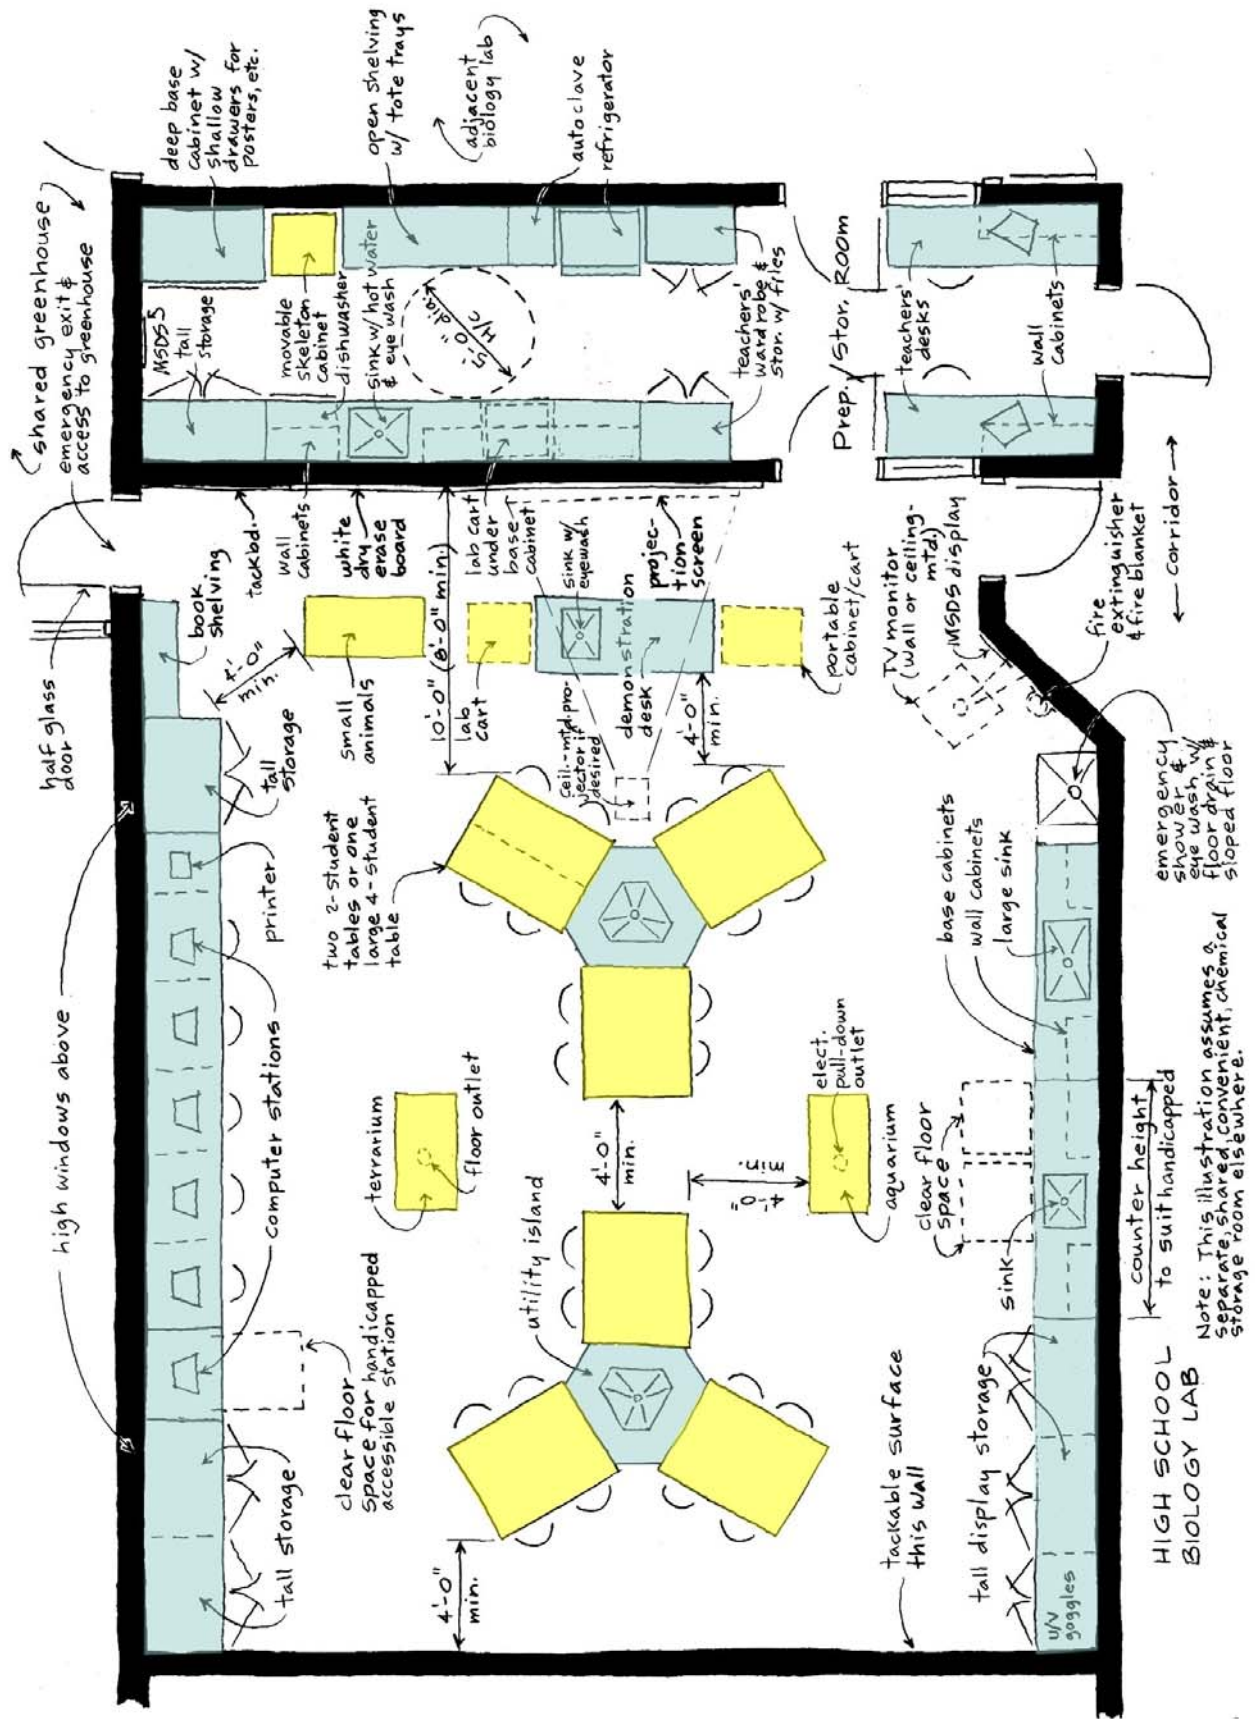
shared greenhouse
emergency exit & access to greenhouse

deep base cabinet w/ shallow drawers for posters, etc.

open shelving w/ tote trays

adjacent biology lab

autoclave

refrigerator

MSDS

tall storage

movable skeleton cabinet

dishwasher

sink w/ hot water & eye wash

5'-0" dia.

teachers' wardrobe & stor. w/ files

Prep./Stor. Room

teachers' desks

wall cabinets

wall cabinets

tackbd.

white dry erase board

lab cart under base cabinet

sink w/ eyewash

projection screen

book shelving

4'-0" min.

small animals

10'-0" (8'-0" min.)

lab cart

demonstration desk

4'-0" min.

portable cabinet/cart

TV monitor (wall or ceiling-mtd.)

MSDS display

fire extinguisher & fire blanket

← corridor →

half glass door

tall storage

ceil.-mtd. projector if desired

emergency shower & eye wash w/ floor drain & sloped floor

high windows above

printer

two 2-student tables or one large 4-student table

base cabinets

wall cabinets

large sink

computer stations

terrarium

floor outlet

elect. pull-down outlet

4'-0" min.

4'-0" min.

utility island

aquarium

clear floor space

sink

counter height to suit handicapped

clear floor space for handicapped accessible station

tall storage

4'-0" min.

tackable surface this wall

tall display storage

U/V goggles

HIGH SCHOOL BIOLOGY LAB

Note: This illustration assumes a separate, shared, convenient, chemical storage room elsewhere.